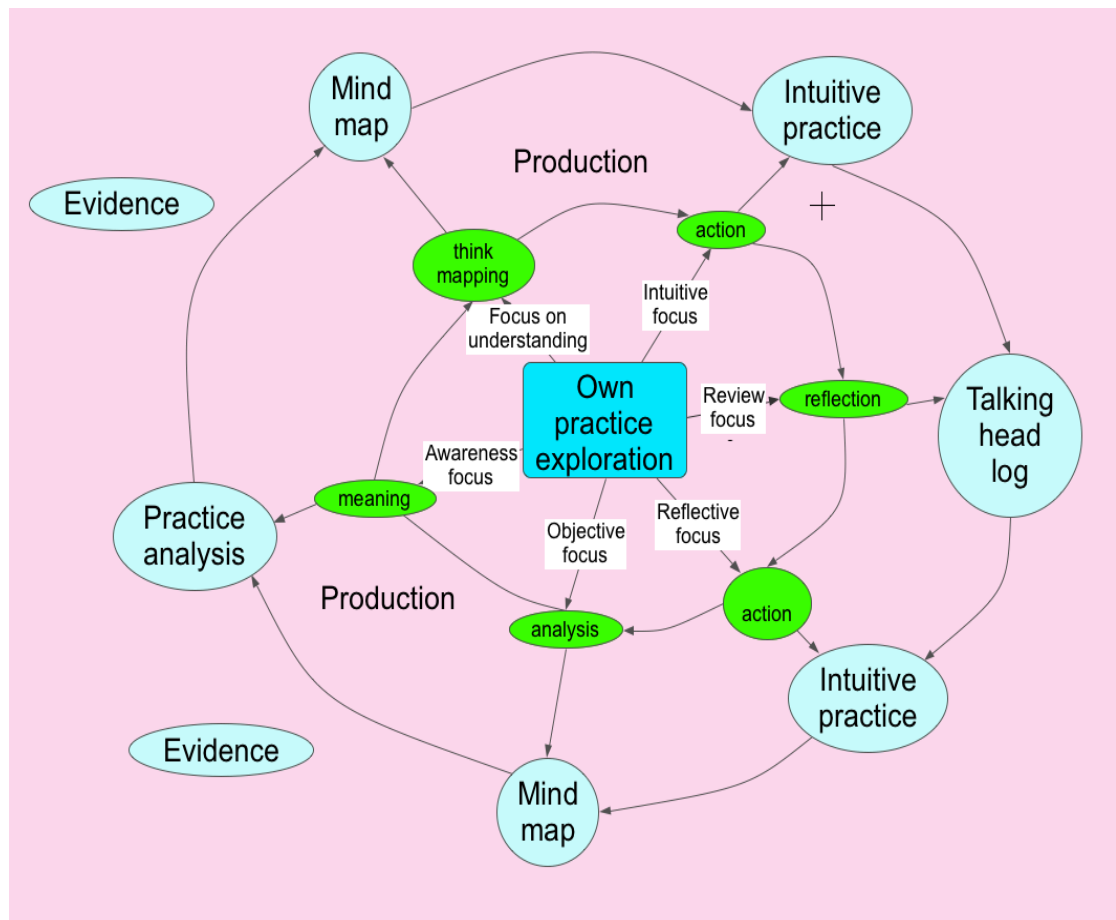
Mind map

Intuitive practice

Production

Evidence

action

think mapping

Intuitive focus

Focus on understanding

Own practice exploration

Review focus

reflection

Talking head log

Awareness focus

meaning

Practice analysis

Objective focus

Reflective focus

action

Production

analysis

Intuitive practice

Evidence

Mind map